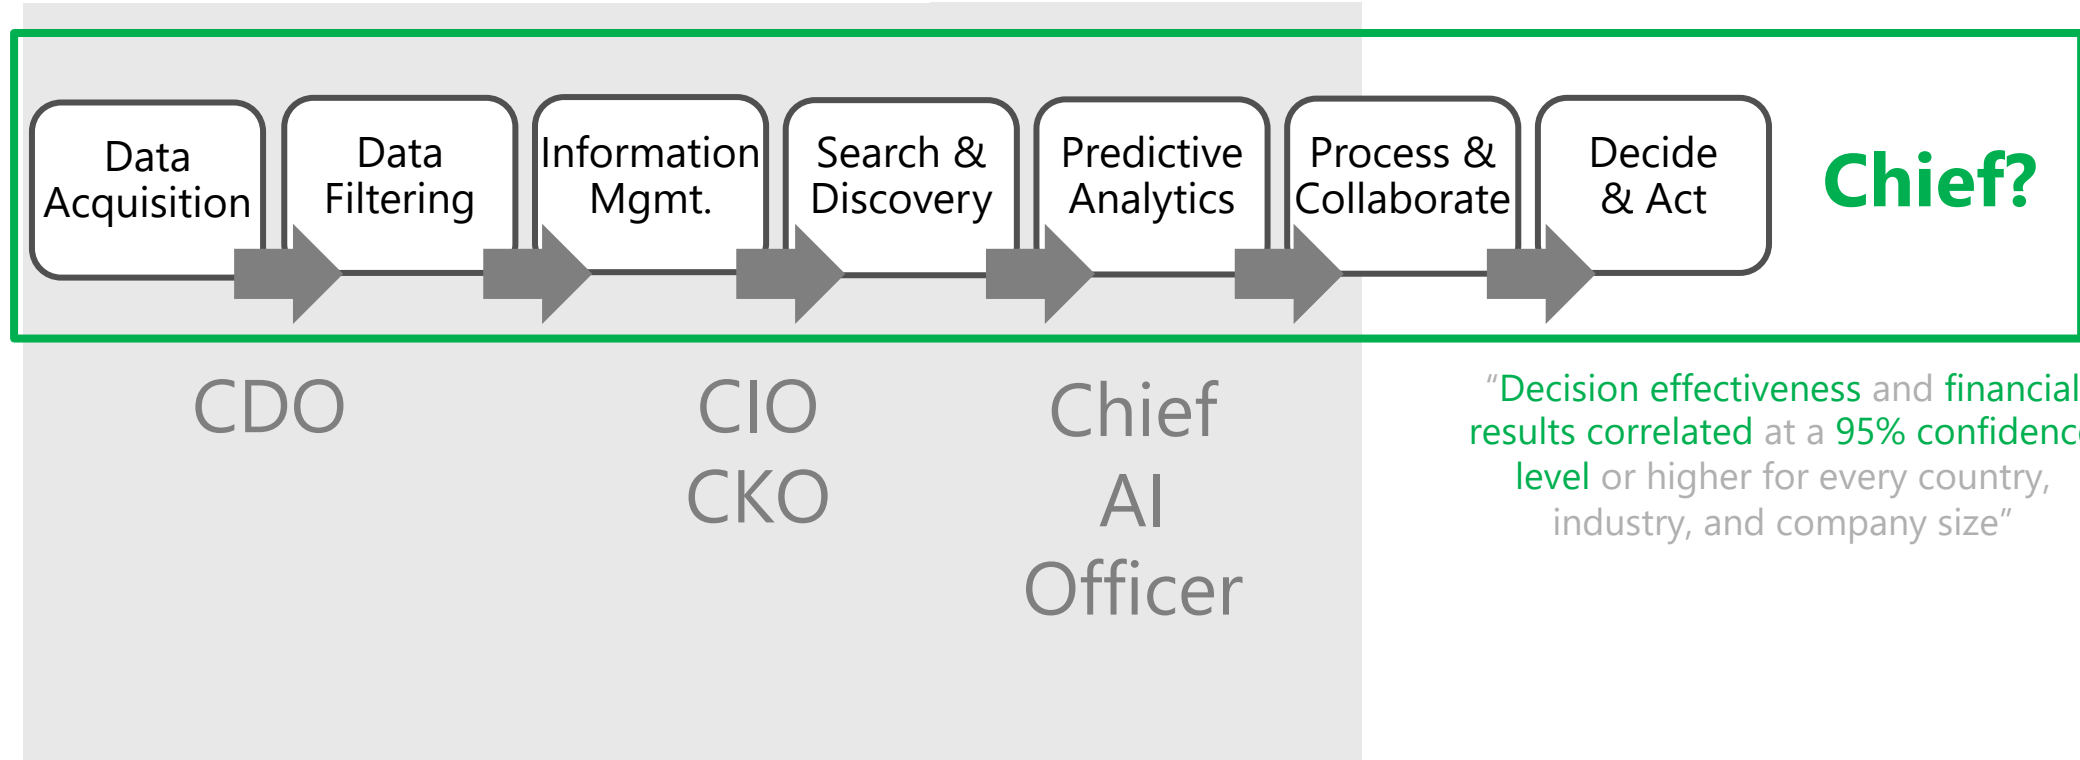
Data Acquisition

Data Filtering

Information Mgmt.

Search & Discovery

Predictive Analytics

Process & Collaborate

Decide & Act

Chief?

CDO

CIO
CKO

Chief
AI
Officer

“Decision effectiveness and financial results correlated at a 95% confidenc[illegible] level or higher for every country, industry, and company size”